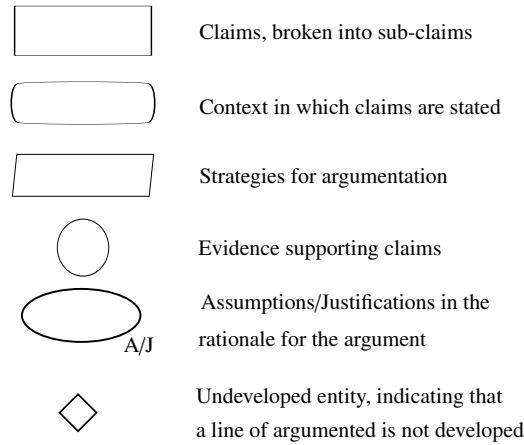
Claims, broken into sub-claims

Context in which claims are stated

Strategies for argumentation

Evidence supporting claims

A/J

Assumptions/Justifications in the rationale for the argument

Undeveloped entity, indicating that a line of argumented is not developed